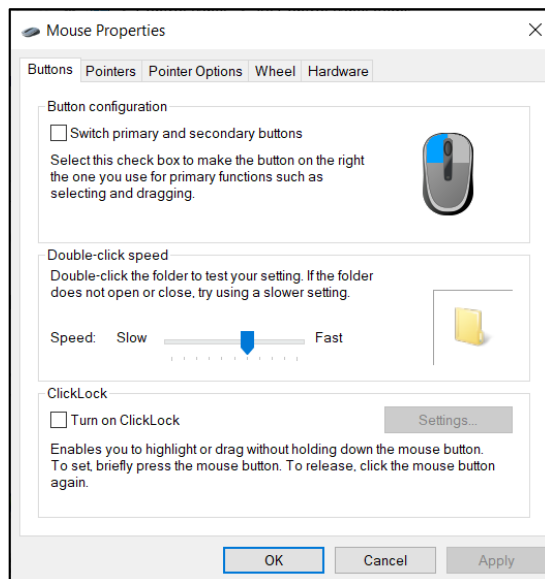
Mouse Properties

Buttons Pointers Pointer Options Wheel Hardware

Button configuration

Switch primary and secondary buttons

Select this check box to make the button on the right the one you use for primary functions such as selecting and dragging.

Double-click speed

Double-click the folder to test your setting. If the folder does not open or close, try using a slower setting.

Speed: Slow Fast

ClickLock

Turn on ClickLock

Settings...

Enables you to highlight or drag without holding down the mouse button. To set, briefly press the mouse button. To release, click the mouse button again.

OK Cancel Apply